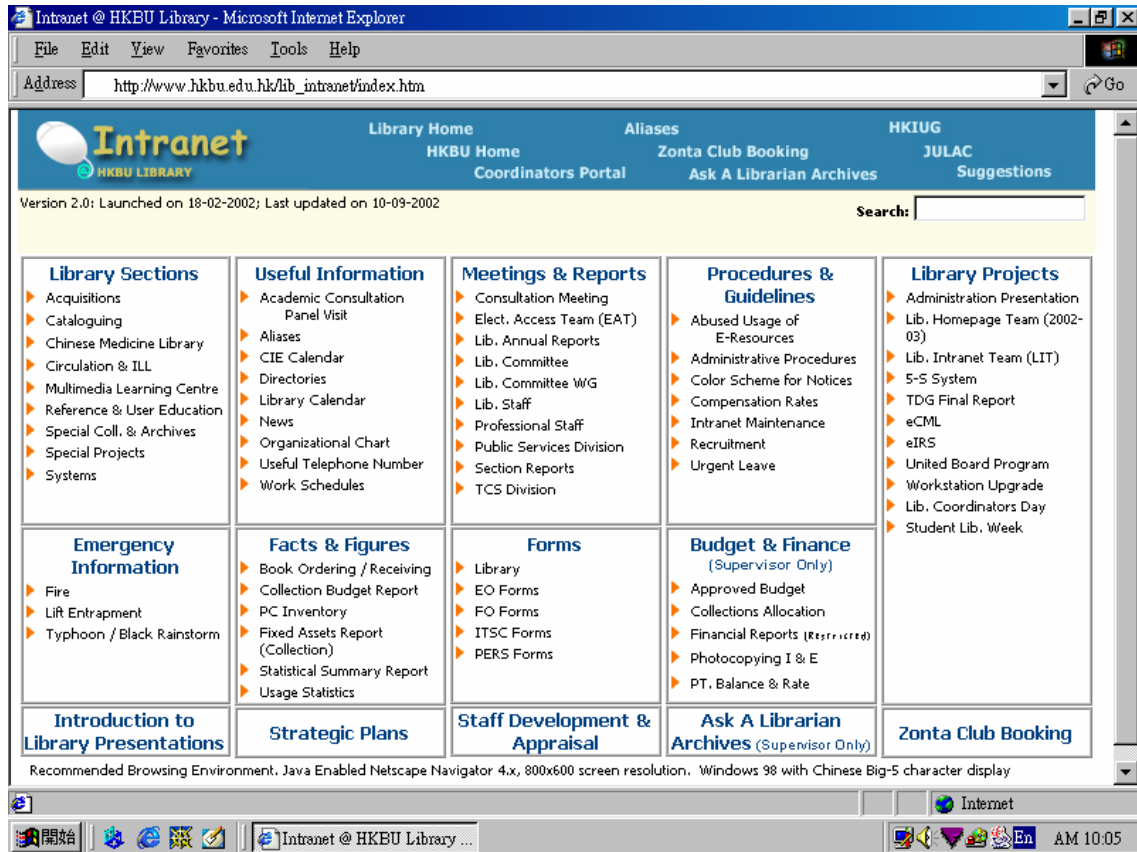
Intranet @ HKBU Library - Microsoft Internet Explorer

File Edit View Favorites Tools Help

Address http://www.hkbu.edu.hk/lib_intranet/index.htm Go

Intranet
HKBU LIBRARY

Library Home
HKBU Home
Coordinators Portal
Aliases
Zonta Club Booking
Ask A Librarian Archives
HKIUG
JULAC
Suggestions

Version 2.0: Launched on 18-02-2002; Last updated on 10-09-2002

Search:

| Library Sections | Useful Information | Meetings & Reports | Procedures & Guidelines | Library Projects |
|---|---|---|---|---|
| Acquisitions<br>Cataloguing<br>Chinese Medicine Library<br>Circulation & ILL<br>Multimedia Learning Centre<br>Reference & User Education<br>Special Coll. & Archives<br>Special Projects<br>Systems | Academic Consultation Panel Visit<br>Aliases<br>CIE Calendar<br>Directories<br>Library Calendar<br>News<br>Organizational Chart<br>Useful Telephone Number<br>Work Schedules | Consultation Meeting<br>Elect. Access Team (EAT)<br>Lib. Annual Reports<br>Lib. Committee<br>Lib. Committee WG<br>Lib. Staff<br>Professional Staff<br>Public Services Division<br>Section Reports<br>TCS Division | Abused Usage of E-Resources<br>Administrative Procedures<br>Color Scheme for Notices<br>Compensation Rates<br>Intranet Maintenance<br>Recruitment<br>Urgent Leave | Administration Presentation<br>Lib. Homepage Team (2002-03)<br>Lib. Intranet Team (LIT)<br>5-S System<br>TDG Final Report<br>eCML<br>eIRS<br>United Board Program<br>Workstation Upgrade<br>Lib. Coordinators Day<br>Student Lib. Week |
| Emergency Information | Facts & Figures | Forms | Budget & Finance (Supervisor Only) | |
| Fire<br>Lift Entrapment<br>Typhoon / Black Rainstorm | Book Ordering / Receiving<br>Collection Budget Report<br>PC Inventory<br>Fixed Assets Report (Collection)<br>Statistical Summary Report<br>Usage Statistics | Library<br>EO Forms<br>FO Forms<br>ITSC Forms<br>PERS Forms | Approved Budget<br>Collections Allocation<br>Financial Reports (Restricted)<br>Photocopying I & E<br>PT. Balance & Rate | |
| Introduction to Library Presentations | Strategic Plans | Staff Development & Appraisal | Ask A Librarian Archives (Supervisor Only) | Zonta Club Booking |

Recommended Browsing Environment. Java Enabled Netscape Navigator 4.x, 800x600 screen resolution. Windows 98 with Chinese Big-5 character display

Internet

開始 Intranet @ HKBU Library ... En AM 10:05